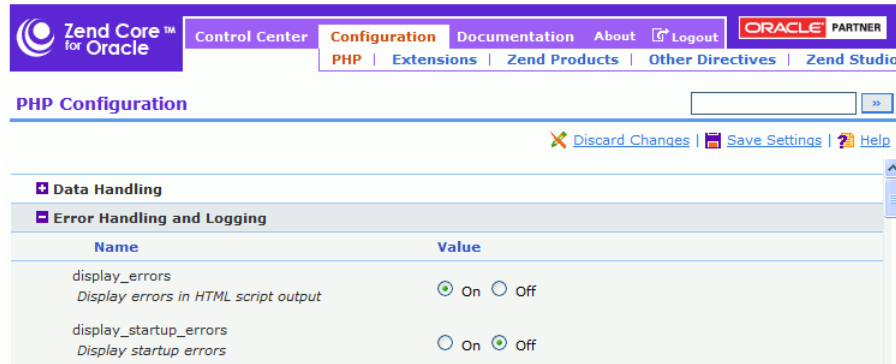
Zend Core™ for Oracle

Control Center | Configuration | Documentation | About | Logout

ORACLE PARTNER

PHP | Extensions | Zend Products | Other Directives | Zend Studio

PHP Configuration

»

Discard Changes | Save Settings | Help

Data Handling

Error Handling and Logging

| Name | Value |
|---|---|
| display_errors<br>*Display errors in HTML script output* | On Off |
| display_startup_errors<br>*Display startup errors* | On Off |